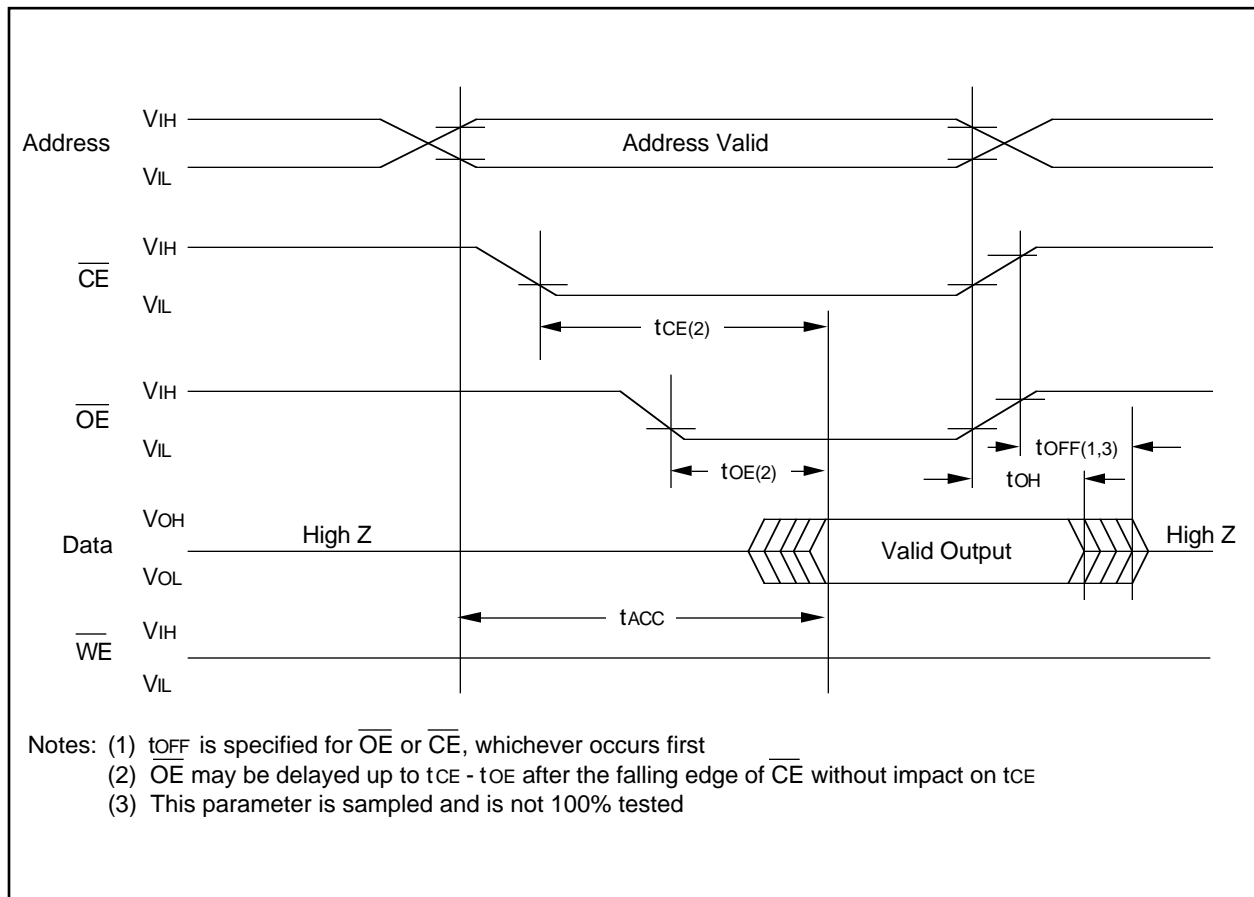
Address $V_{IH}$ $V_{IL}$ Address Valid

$\overline{CE}$ $V_{IH}$ $V_{IL}$

$t_{CE(2)}$

$\overline{OE}$ $V_{IH}$ $V_{IL}$

$t_{OE(2)}$

$t_{OFF(1,3)}$

$t_{OH}$

Data $V_{OH}$ $V_{OL}$ High Z Valid Output High Z

$t_{ACC}$

$\overline{WE}$ $V_{IH}$ $V_{IL}$

Notes: (1) $t_{OFF}$ is specified for $\overline{OE}$ or $\overline{CE}$, whichever occurs first
(2) $\overline{OE}$ may be delayed up to $t_{CE}$ - $t_{OE}$ after the falling edge of $\overline{CE}$ without impact on $t_{CE}$
(3) This parameter is sampled and is not 100% tested